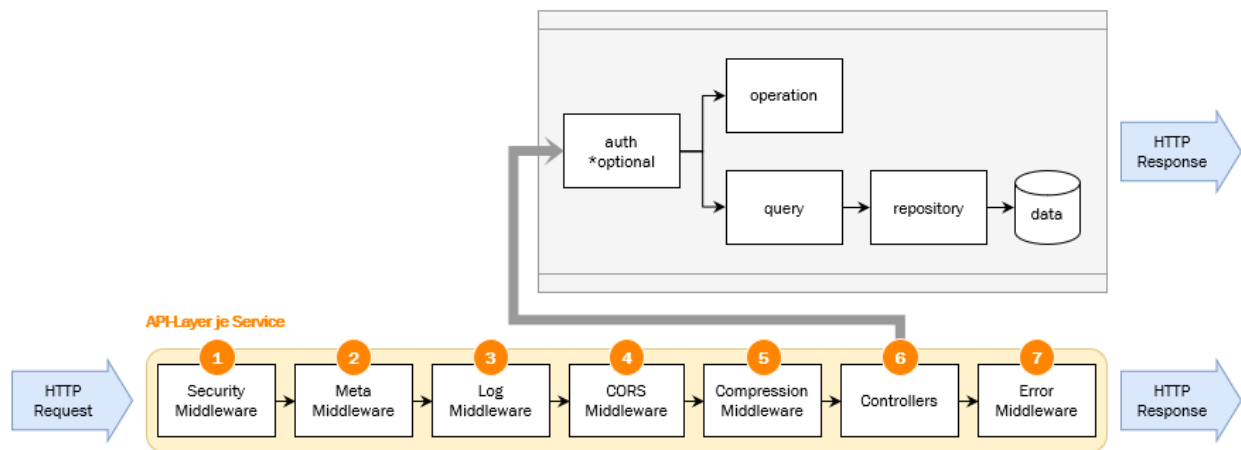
operation

auth
*optional

query

repository

data

HTTP
Response

API-Layer je Service

HTTP
Request

1
Security
Middleware

2
Meta
Middleware

3
Log
Middleware

4
CORS
Middleware

5
Compression
Middleware

6
Controllers

7
Error
Middleware

HTTP
Response